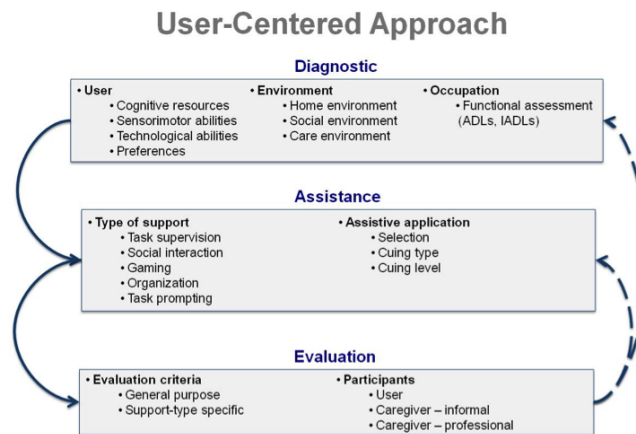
User-Centered Approach

Diagnostic

• User
• Cognitive resources
• Sensorimotor abilities
• Technological abilities
• Preferences

• Environment
• Home environment
• Social environment
• Care environment

• Occupation
• Functional assessment (ADLs, IADLs)

Assistance

• Type of support
• Task supervision
• Social interaction
• Gaming
• Organization
• Task prompting

• Assistive application
• Selection
• Cuing type
• Cuing level

Evaluation

• Evaluation criteria
• General purpose
• Support-type specific

• Participants
• User
• Caregiver – informal
• Caregiver – professional